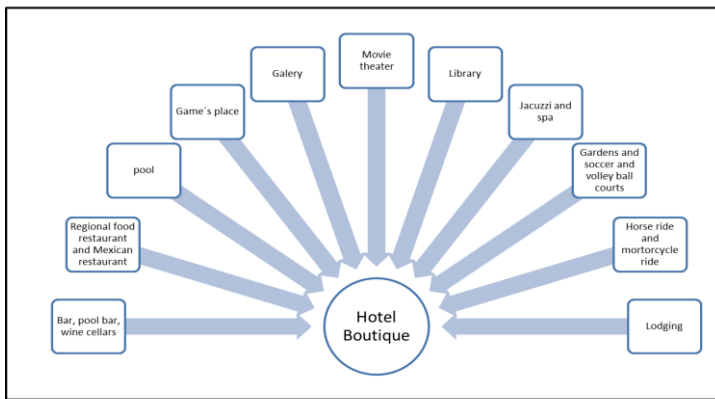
Bar, pool bar, wine cellars

Regional food restaurant and Mexican restaurant

pool

Game´s place

Galery

Movie theater

Library

Jacuzzi and spa

Gardens and soccer and volley ball courts

Horse ride and mortorcycle ride

Lodging

Hotel Boutique